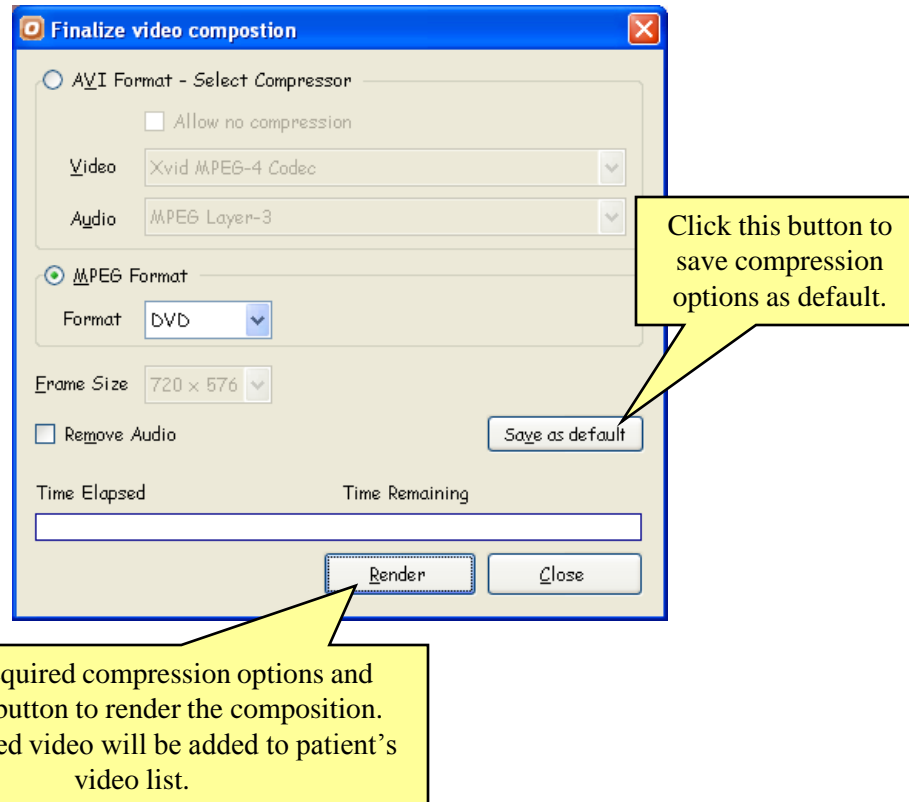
Finalize video compostion

AVI Format - Select Compressor

Allow no compression

Video Xvid MPEG-4 Codec

Audio MPEG Layer-3

Click this button to save compression options as default.

MPEG Format

Format DVD

Frame Size 720 x 576

Remove Audio

Save as default

Time Elapsed

Time Remaining

Render

Close

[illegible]quired compression options and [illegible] button to render the composition. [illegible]ed video will be added to patient's video list.